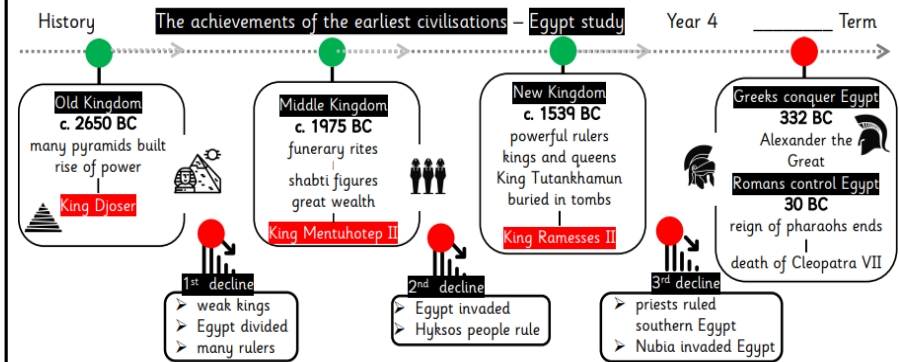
History The achievements of the earliest civilisations – Egypt study Year 4 ________ Term

Old Kingdom
c. 2650 BC
many pyramids built
rise of power
King Djoser

Middle Kingdom
c. 1975 BC
funerary rites
shabti figures
great wealth
King Mentuhotep II

New Kingdom
c. 1539 BC
powerful rulers
kings and queens
King Tutankhamun
buried in tombs
King Ramesses II

Greeks conquer Egypt
332 BC
Alexander the Great
Romans control Egypt
30 BC
reign of pharaohs ends
death of Cleopatra VII

1$^{st}$ decline
➢ weak kings
➢ Egypt divided
➢ many rulers

2$^{nd}$ decline
➢ Egypt invaded
➢ Hyksos people rule

3$^{rd}$ decline
➢ priests ruled southern Egypt
➢ Nubia invaded Egypt